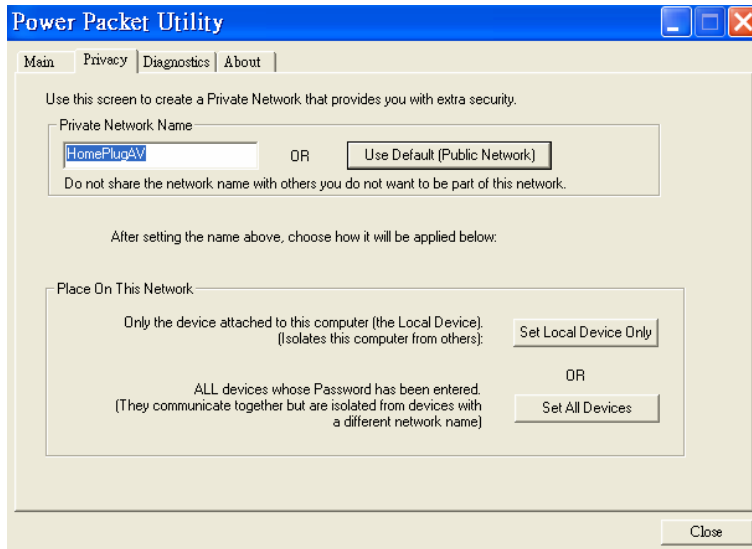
Power Packet Utility

Main | Privacy | Diagnostics | About

Use this screen to create a Private Network that provides you with extra security.

Private Network Name

HomePlugAV

OR

Use Default (Public Network)

Do not share the network name with others you do not want to be part of this network.

After setting the name above, choose how it will be applied below:

Place On This Network

Only the device attached to this computer (the Local Device). (Isolates this computer from others):

Set Local Device Only

OR

ALL devices whose Password has been entered. (They communicate together but are isolated from devices with a different network name)

Set All Devices

Close